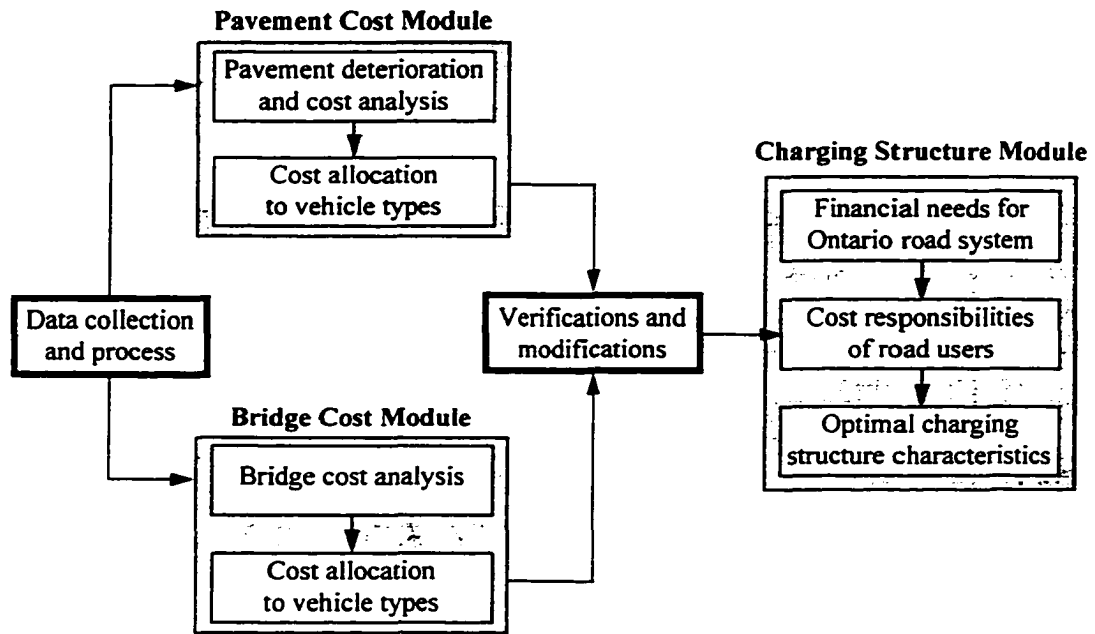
Pavement Cost Module

Pavement deterioration and cost analysis

Cost allocation to vehicle types

Data collection and process

Verifications and modifications

Charging Structure Module

Financial needs for Ontario road system

Cost responsibilities of road users

Optimal charging structure characteristics

Bridge Cost Module

Bridge cost analysis

Cost allocation to vehicle types